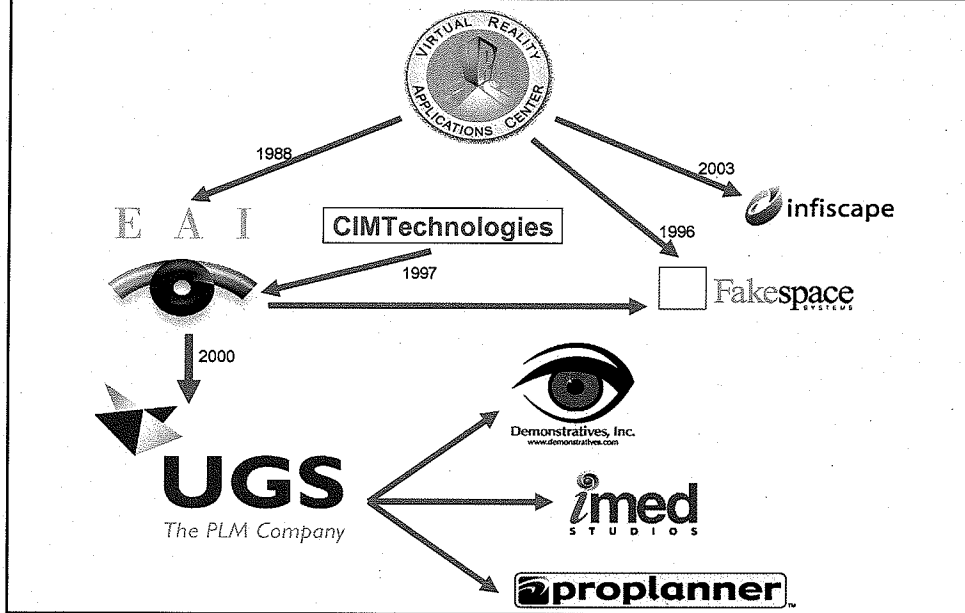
VIRTUAL REALITY APPLICATIONS CENTER

1988

2003

infiscape

E A I

CIMTechnologies

1996

1997

Fakespace SYSTEMS

2000

Demonstratives, Inc.
www.demonstratives.com

UGS
The PLM Company

imed
STUDIOS

proplanner